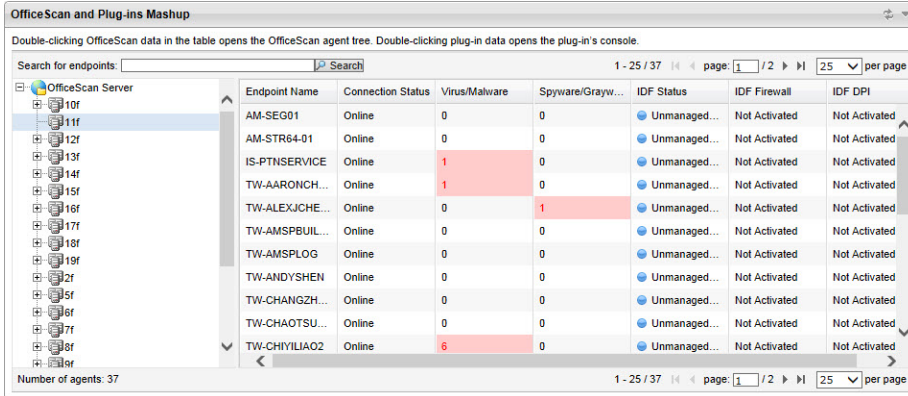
OfficeScan and Plug-ins Mashup

Double-clicking OfficeScan data in the table opens the OfficeScan agent tree. Double-clicking plug-in data opens the plug-in's console.

Search for endpoints: Search

1 - 25 / 37 page: 1 / 2 25 per page

OfficeScan Server
10f
11f
12f
13f
14f
15f
16f
17f
18f
19f
2f
5f
6f
7f
8f
9f

| Endpoint Name | Connection Status | Virus/Malware | Spyware/Grayw... | IDF Status | IDF Firewall | IDF DPI |
|---|---|---|---|---|---|---|
| AM-SEG01 | Online | 0 | 0 | Unmanaged... | Not Activated | Not Activated |
| AM-STR64-01 | Online | 0 | 0 | Unmanaged... | Not Activated | Not Activated |
| IS-PTNSERVICE | Online | 1 | 0 | Unmanaged... | Not Activated | Not Activated |
| TW-AARONCH... | Online | 1 | 0 | Unmanaged... | Not Activated | Not Activated |
| TW-ALEXJCHE... | Online | 0 | 1 | Unmanaged... | Not Activated | Not Activated |
| TW-AMSPBUIL... | Online | 0 | 0 | Unmanaged... | Not Activated | Not Activated |
| TW-AMSPLOG | Online | 0 | 0 | Unmanaged... | Not Activated | Not Activated |
| TW-ANDYSHEN | Online | 0 | 0 | Unmanaged... | Not Activated | Not Activated |
| TW-CHANGZH... | Online | 0 | 0 | Unmanaged... | Not Activated | Not Activated |
| TW-CHAOTSU... | Online | 0 | 0 | Unmanaged... | Not Activated | Not Activated |
| TW-CHIYILIAO2 | Online | 6 | 0 | Unmanaged... | Not Activated | Not Activated |

Number of agents: 37

1 - 25 / 37 page: 1 / 2 25 per page